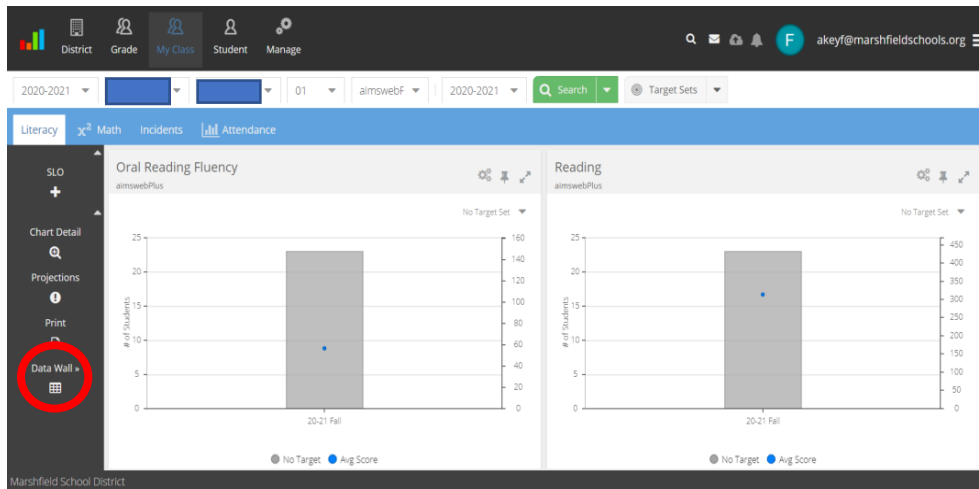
District Grade My Class Student Manage

F akeyf@marshfieldschools.org

2020-2021 01 aimswebF 2020-2021 Search Target Sets

Literacy $x^2$ Math Incidents Attendance

SLO

Chart Detail

Projections

Print

Data Wall »

Oral Reading Fluency
aimswebPlus

No Target Set

25
20
15
10
5
0

# of Students

160
140
120
100
80
60
40
20
0

20-21 Fall

No Target Avg Score

Reading
aimswebPlus

No Target Set

25
20
15
10
5
0

# of Students

450
400
350
300
250
200
150
100
50
0

20-21 Fall

No Target Avg Score

Marshfield School District